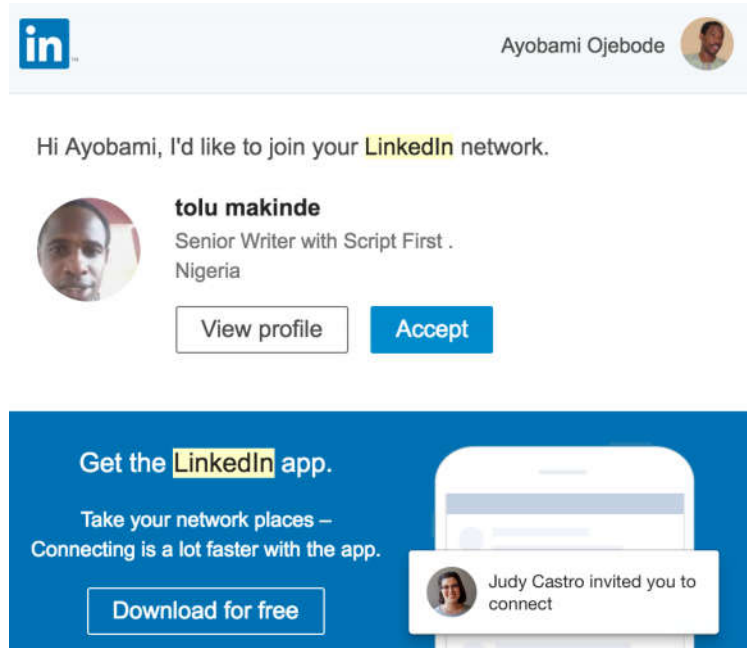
in

Ayobami Ojebode

Hi Ayobami, I'd like to join your LinkedIn network.

tolu makinde
Senior Writer with Script First .
Nigeria

View profile
Accept

Get the LinkedIn app.

Take your network places – Connecting is a lot faster with the app.

Download for free

Judy Castro invited you to connect